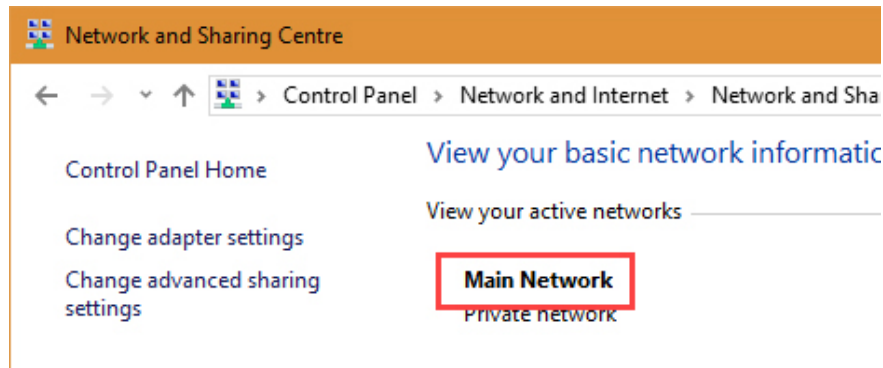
Network and Sharing Centre

Control Panel > Network and Internet > Network and Sha

Control Panel Home

Change adapter settings

Change advanced sharing settings

View your basic network informatio

View your active networks

Main Network
Private network